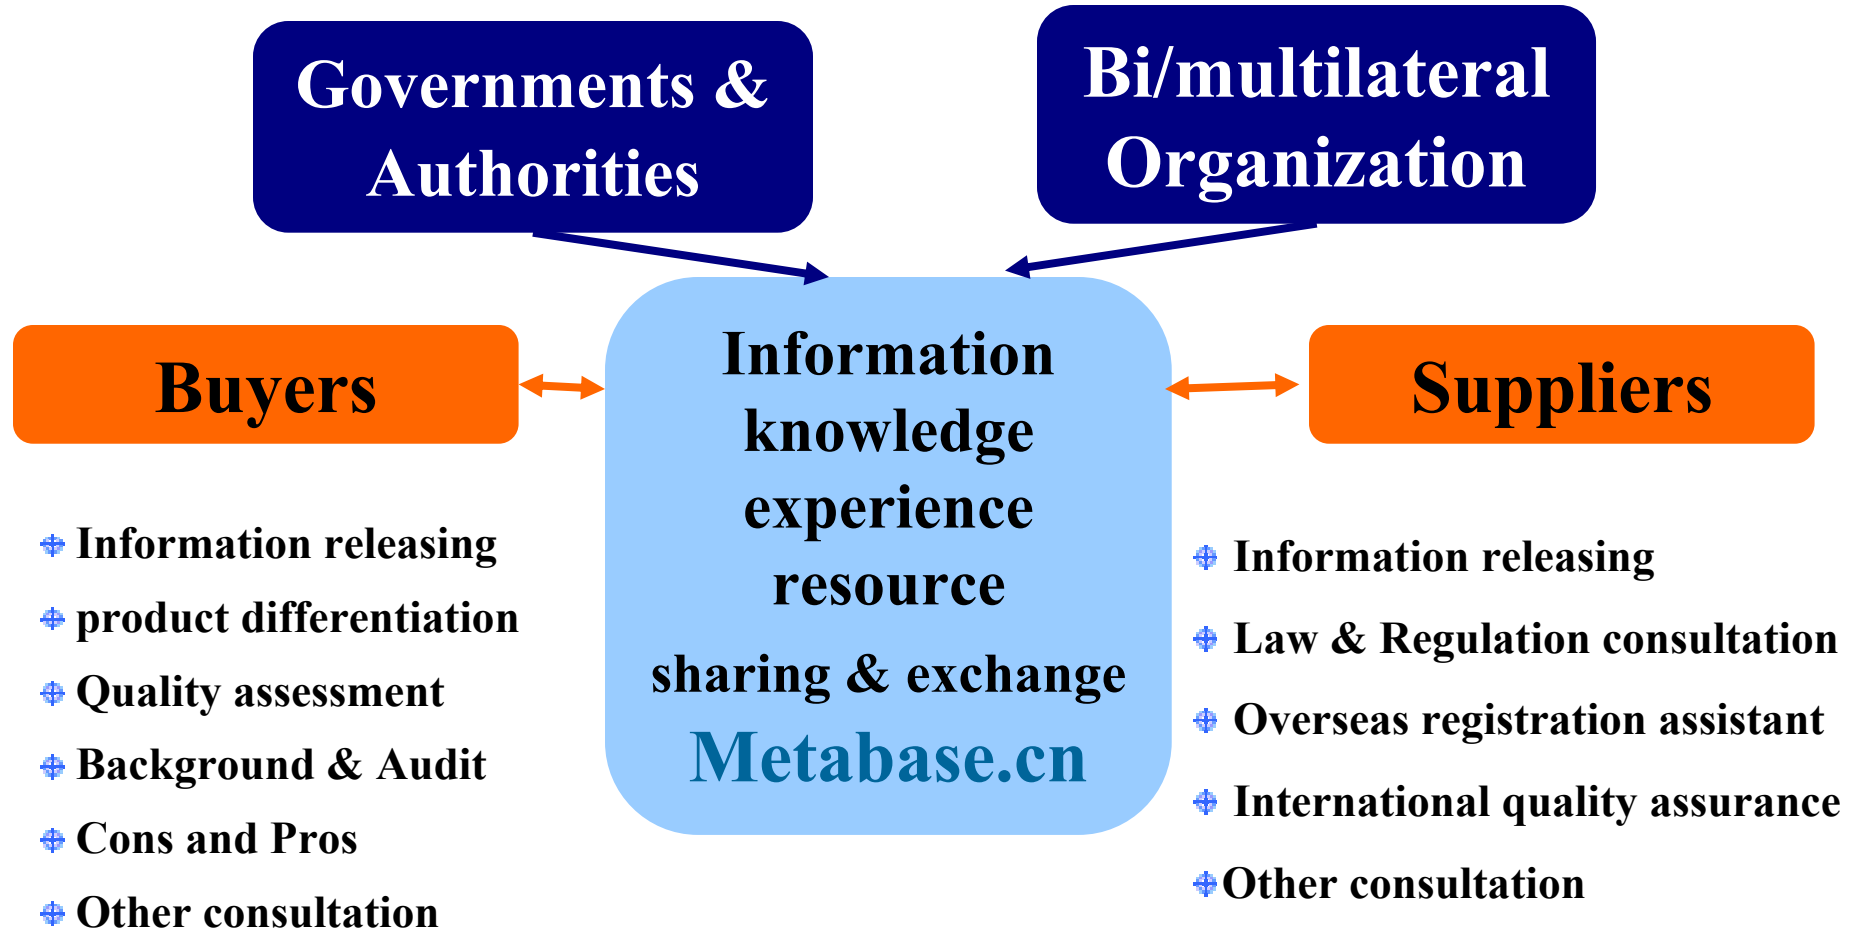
Governments & Authorities

Bi/multilateral Organization

Buyers

Information
knowledge
experience
resource
sharing & exchange
Metabase.cn

Suppliers

Information releasing
product differentiation
Quality assessment
Background & Audit
Cons and Pros
Other consultation

Information releasing
Law & Regulation consultation
Overseas registration assistant
International quality assurance
Other consultation